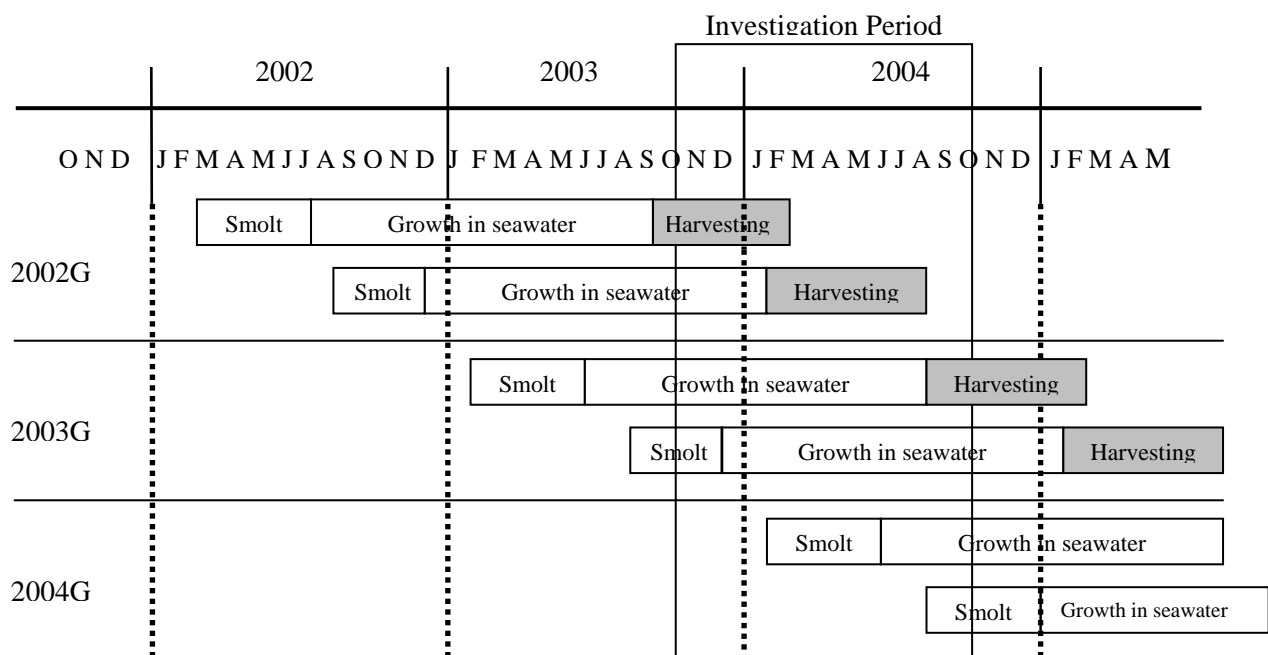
Investigation Period

2002 2003 2004

O N D J F M A M J J A S O N D J F M A M J J A S O N D J F M A M J J A S O N D J F M A M

2002G

Smolt | Growth in seawater | Harvesting

Smolt | Growth in seawater | Harvesting

2003G

Smolt | Growth in seawater | Harvesting

Smolt | Growth in seawater | Harvesting

2004G

Smolt | Growth in seawater

Smolt | Growth in seawater